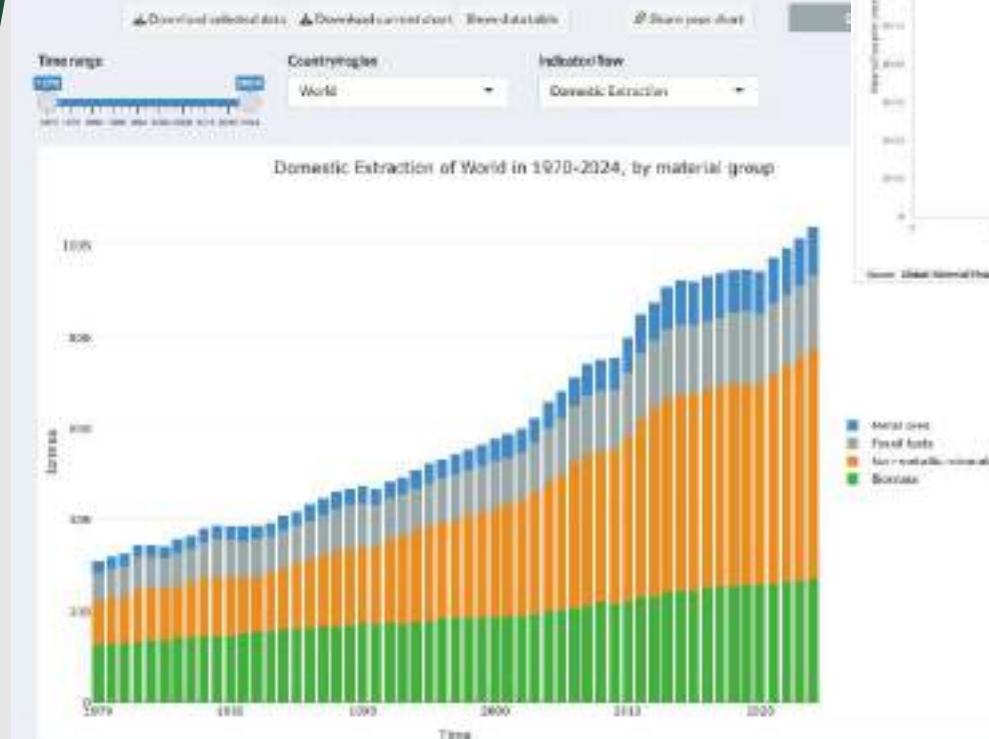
Download selected data Download current chart Show data table Share your chart

Time range

Country/region
World

Indicator/flow
Domestic Extraction

Domestic Extraction of World in 1970-2024, by material group

100B
80B
60B
40B
20B
0

tonnes

1970 1980 1990 2000 2010 2020
Time

Metal ores
Fossil fuels
Non-metallic minerals
Biomass

Source: Global Material Flows